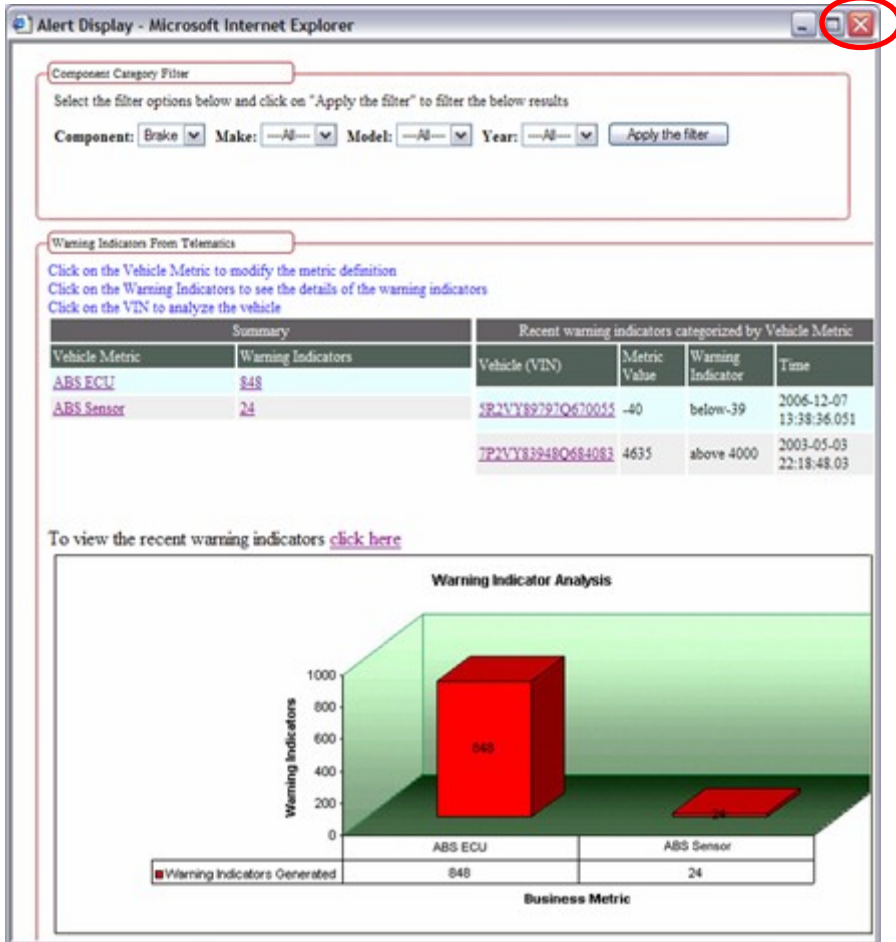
Alert Display - Microsoft Internet Explorer

Component Category Filter

Select the filter options below and click on "Apply the filter" to filter the below results

Component: Brake Make: ---All--- Model: ---All--- Year: ---All--- Apply the filter

Warning Indicators From Telematics

Click on the Vehicle Metric to modify the metric definition
Click on the Warning Indicators to see the details of the warning indicators
Click on the VIN to analyze the vehicle

| Summary | |
|---|---|
| Vehicle Metric | Warning Indicators |
| ABS ECU | 848 |
| ABS Sensor | 24 |

| Recent warning indicators categorized by Vehicle Metric | | | |
|---|---|---|---|
| Vehicle (VIN) | Metric Value | Warning Indicator | Time |
| 5R2VY89797Q670055 | -40 | below-39 | 2006-12-07 13:38:36.051 |
| 7P2VY83948Q684083 | 4635 | above 4000 | 2003-05-03 22:18:48.03 |

To view the recent warning indicators click here

Warning Indicator Analysis

Warning Indicators

1000
800
600
400
200
0

848

24

| | ABS ECU | ABS Sensor |
|---|---|---|
| Warning Indicators Generated | 848 | 24 |

Business Metric